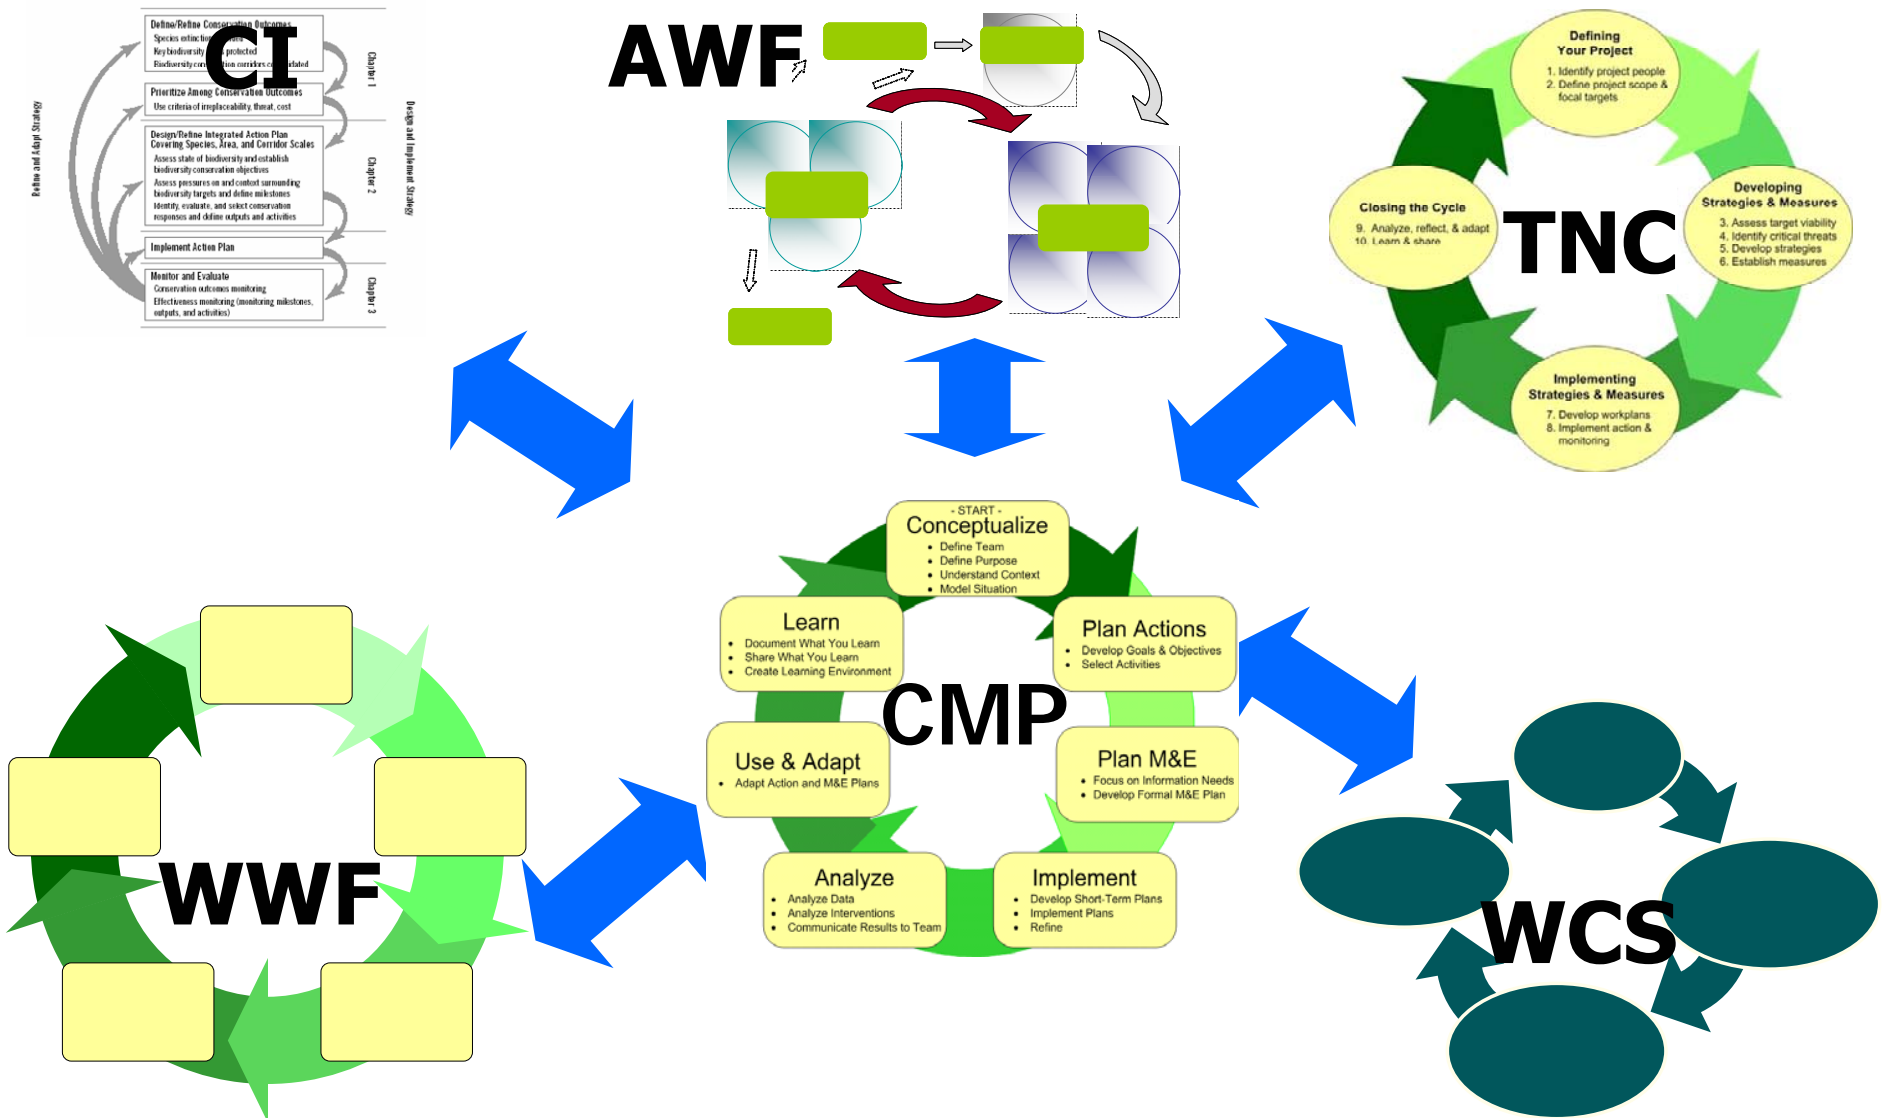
CI

Define/Refine Conservation Outcomes
Species extinction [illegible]
Key biodiversity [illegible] protected
Biodiversity co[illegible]tion corridors c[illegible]lated

Prioritize Among Conservation Outcomes
Use criteria of irreplaceability, threat, cost

Design/Refine Integrated Action Plan Covering Species, Area, and Corridor Scales
Assess state of biodiversity and establish biodiversity conservation objectives
Assess pressures on and context surrounding biodiversity targets and define milestones
Identify, evaluate, and select conservation responses and define outputs and activities

Implement Action Plan

Monitor and Evaluate
Conservation outcomes monitoring
Effectiveness monitoring (monitoring milestones, outputs, and activities)

Chapter 1
Chapter 2
Chapter 3
Refine and Adapt Strategy
Design and Implement Strategy

AWF

TNC

Defining Your Project
1. Identify project people
2. Define project scope & focal targets

Developing Strategies & Measures
3. Assess target viability
4. Identify critical threats
5. Develop strategies
6. Establish measures

Implementing Strategies & Measures
7. Develop workplans
8. Implement action & monitoring

Closing the Cycle
9. Analyze, reflect, & adapt
10. Learn & share

CMP

- START -
Conceptualize
• Define Team
• Define Purpose
• Understand Context
• Model Situation

Plan Actions
• Develop Goals & Objectives
• Select Activities

Plan M&E
• Focus on Information Needs
• Develop Formal M&E Plan

Implement
• Develop Short-Term Plans
• Implement Plans
• Refine

Analyze
• Analyze Data
• Analyze Interventions
• Communicate Results to Team

Use & Adapt
• Adapt Action and M&E Plans

Learn
• Document What You Learn
• Share What You Learn
• Create Learning Environment

WWF

WCS